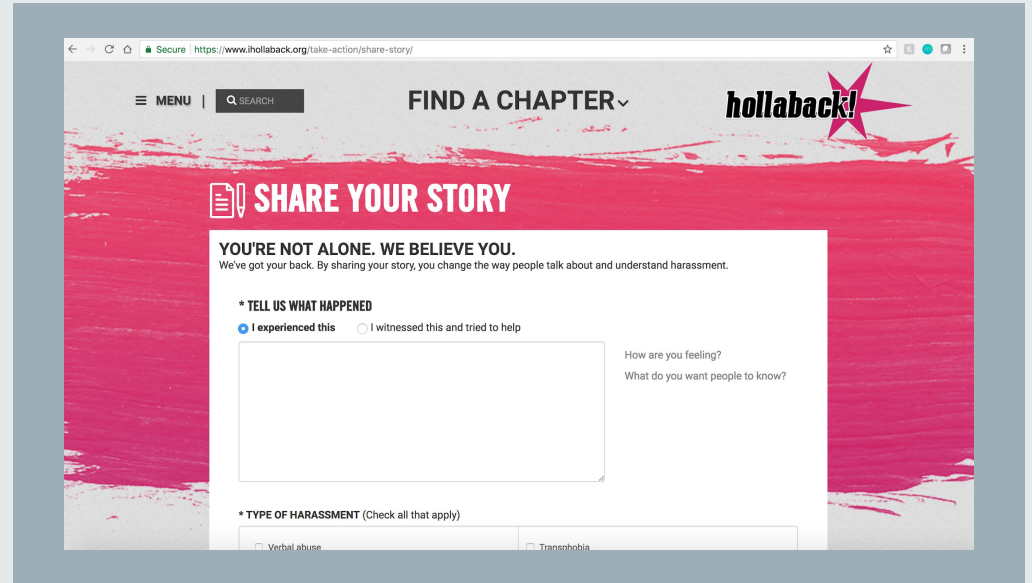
Secure | https://www.ihollaback.org/take-action/share-story/

MENU | SEARCH

FIND A CHAPTER

hollaback!

SHARE YOUR STORY

YOU'RE NOT ALONE. WE BELIEVE YOU.
We've got your back. By sharing your story, you change the way people talk about and understand harassment.

* TELL US WHAT HAPPENED

I experienced this I witnessed this and tried to help

How are you feeling?
What do you want people to know?

* TYPE OF HARASSMENT (Check all that apply)

Verbal abuse
Transphobia